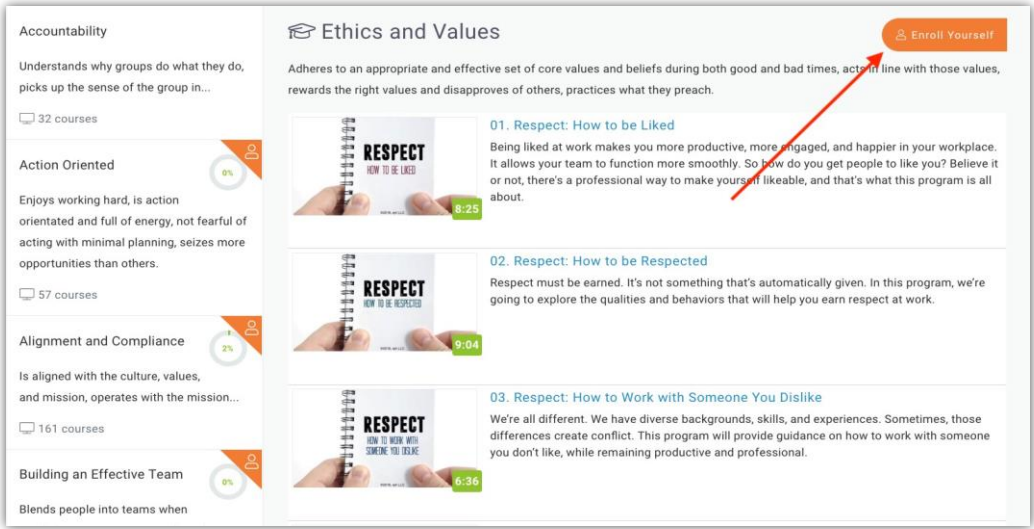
Accountability

Understands why groups do what they do, picks up the sense of the group in...

32 courses

Action Oriented

0%

Enjoys working hard, is action orientated and full of energy, not fearful of acting with minimal planning, seizes more opportunities than others.

57 courses

Alignment and Compliance

2%

Is aligned with the culture, values, and mission, operates with the mission...

161 courses

Building an Effective Team

0%

Blends people into teams when

Ethics and Values

Enroll Yourself

Adheres to an appropriate and effective set of core values and beliefs during both good and bad times, acts in line with those values, rewards the right values and disapproves of others, practices what they preach.

RESPECT
HOW TO BE LIKED

8:25

01. Respect: How to be Liked

Being liked at work makes you more productive, more engaged, and happier in your workplace. It allows your team to function more smoothly. So how do you get people to like you? Believe it or not, there's a professional way to make yourself likeable, and that's what this program is all about.

RESPECT
HOW TO BE RESPECTED

9:04

02. Respect: How to be Respected

Respect must be earned. It's not something that's automatically given. In this program, we're going to explore the qualities and behaviors that will help you earn respect at work.

RESPECT
HOW TO WORK WITH SOMEONE YOU DISLIKE

6:36

03. Respect: How to Work with Someone You Dislike

We're all different. We have diverse backgrounds, skills, and experiences. Sometimes, those differences create conflict. This program will provide guidance on how to work with someone you don't like, while remaining productive and professional.